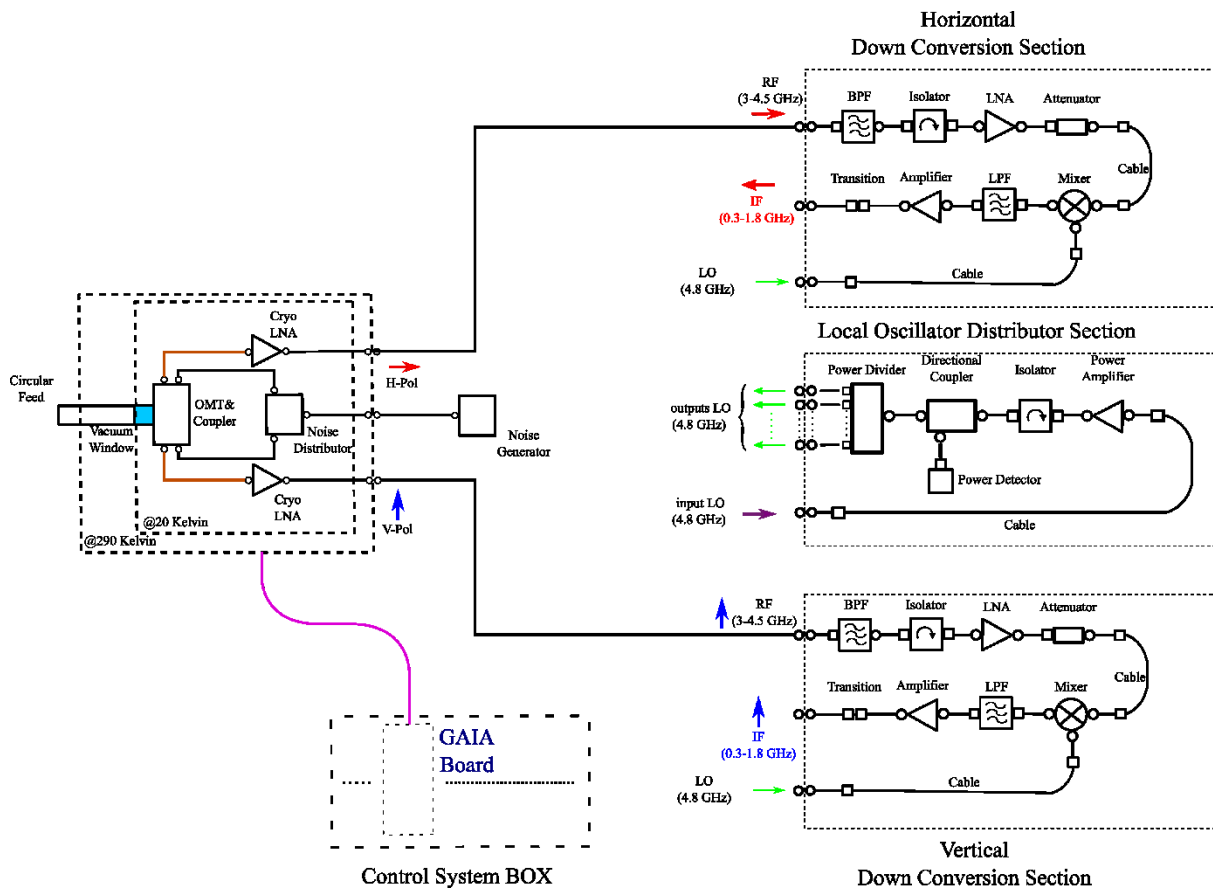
Horizontal
Down Conversion Section

RF
(3-4.5 GHz)

BPF
Isolator
LNA
Attenuator

Cable

Transition
Amplifier
LPF
Mixer

IF
(0.3-1.8 GHz)

LO
(4.8 GHz)

Cable

Local Oscillator Distributor Section

Cryo
LNA

Circular
Feed

Vacuum
Window

OMT&
Coupler

Noise
Distributor

H-Pol

Noise
Generator

Cryo
LNA

V-Pol

@20 Kelvin

@290 Kelvin

Power Divider
Directional
Coupler
Isolator
Power
Amplifier

outputs LO
(4.8 GHz)

Power Detector

input LO
(4.8 GHz)

Cable

RF
(3-4.5 GHz)

BPF
Isolator
LNA
Attenuator

Cable

Transition
Amplifier
LPF
Mixer

IF
(0.3-1.8 GHz)

LO
(4.8 GHz)

Cable

GAIA
Board

Control System BOX

Vertical
Down Conversion Section